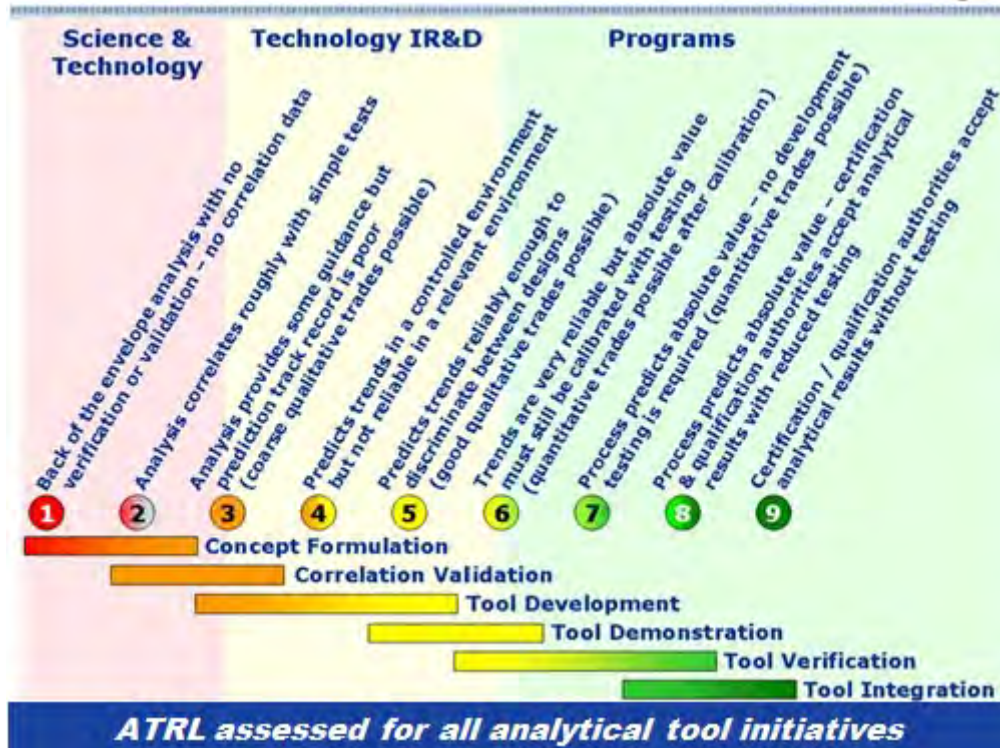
Science & Technology

Technology IR&D

Programs

Back of the envelope analysis with no verification or validation – no correlation data

Analysis correlates roughly with simple tests

Analysis provides some guidance but prediction track record is poor (coarse qualitative trades possible)

Predicts trends in a controlled environment but not reliable in a relevant environment

Predicts trends reliably enough to discriminate between designs (good qualitative trades possible)

Trends are very reliable but absolute value must still be calibrated with testing (quantitative trades possible after calibration)

Process predicts absolute value – no development testing is required (quantitative trades possible)

Process predicts absolute value – certification & qualification authorities accept analytical results with reduced testing

Certification / qualification authorities accept analytical results without testing

1 2 3 4 5 6 7 8 9

Concept Formulation

Correlation Validation

Tool Development

Tool Demonstration

Tool Verification

Tool Integration

ATRL assessed for all analytical tool initiatives